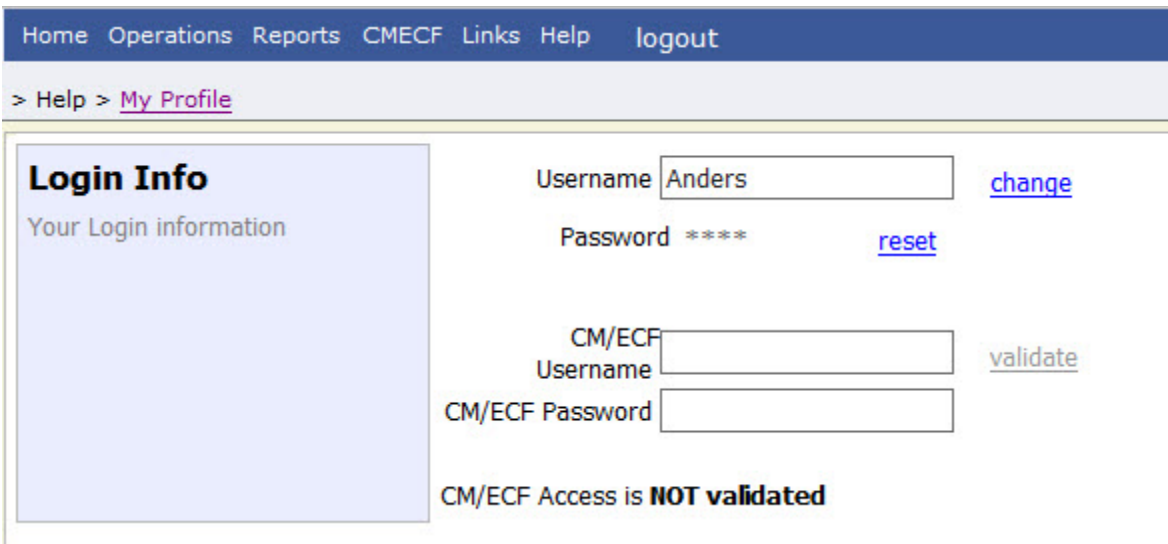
Home Operations Reports CMECF Links Help logout

> Help > My Profile

Login Info

Your Login information

Username Anders change

Password **** reset

CM/ECF Username validate

CM/ECF Password

CM/ECF Access is **NOT validated**